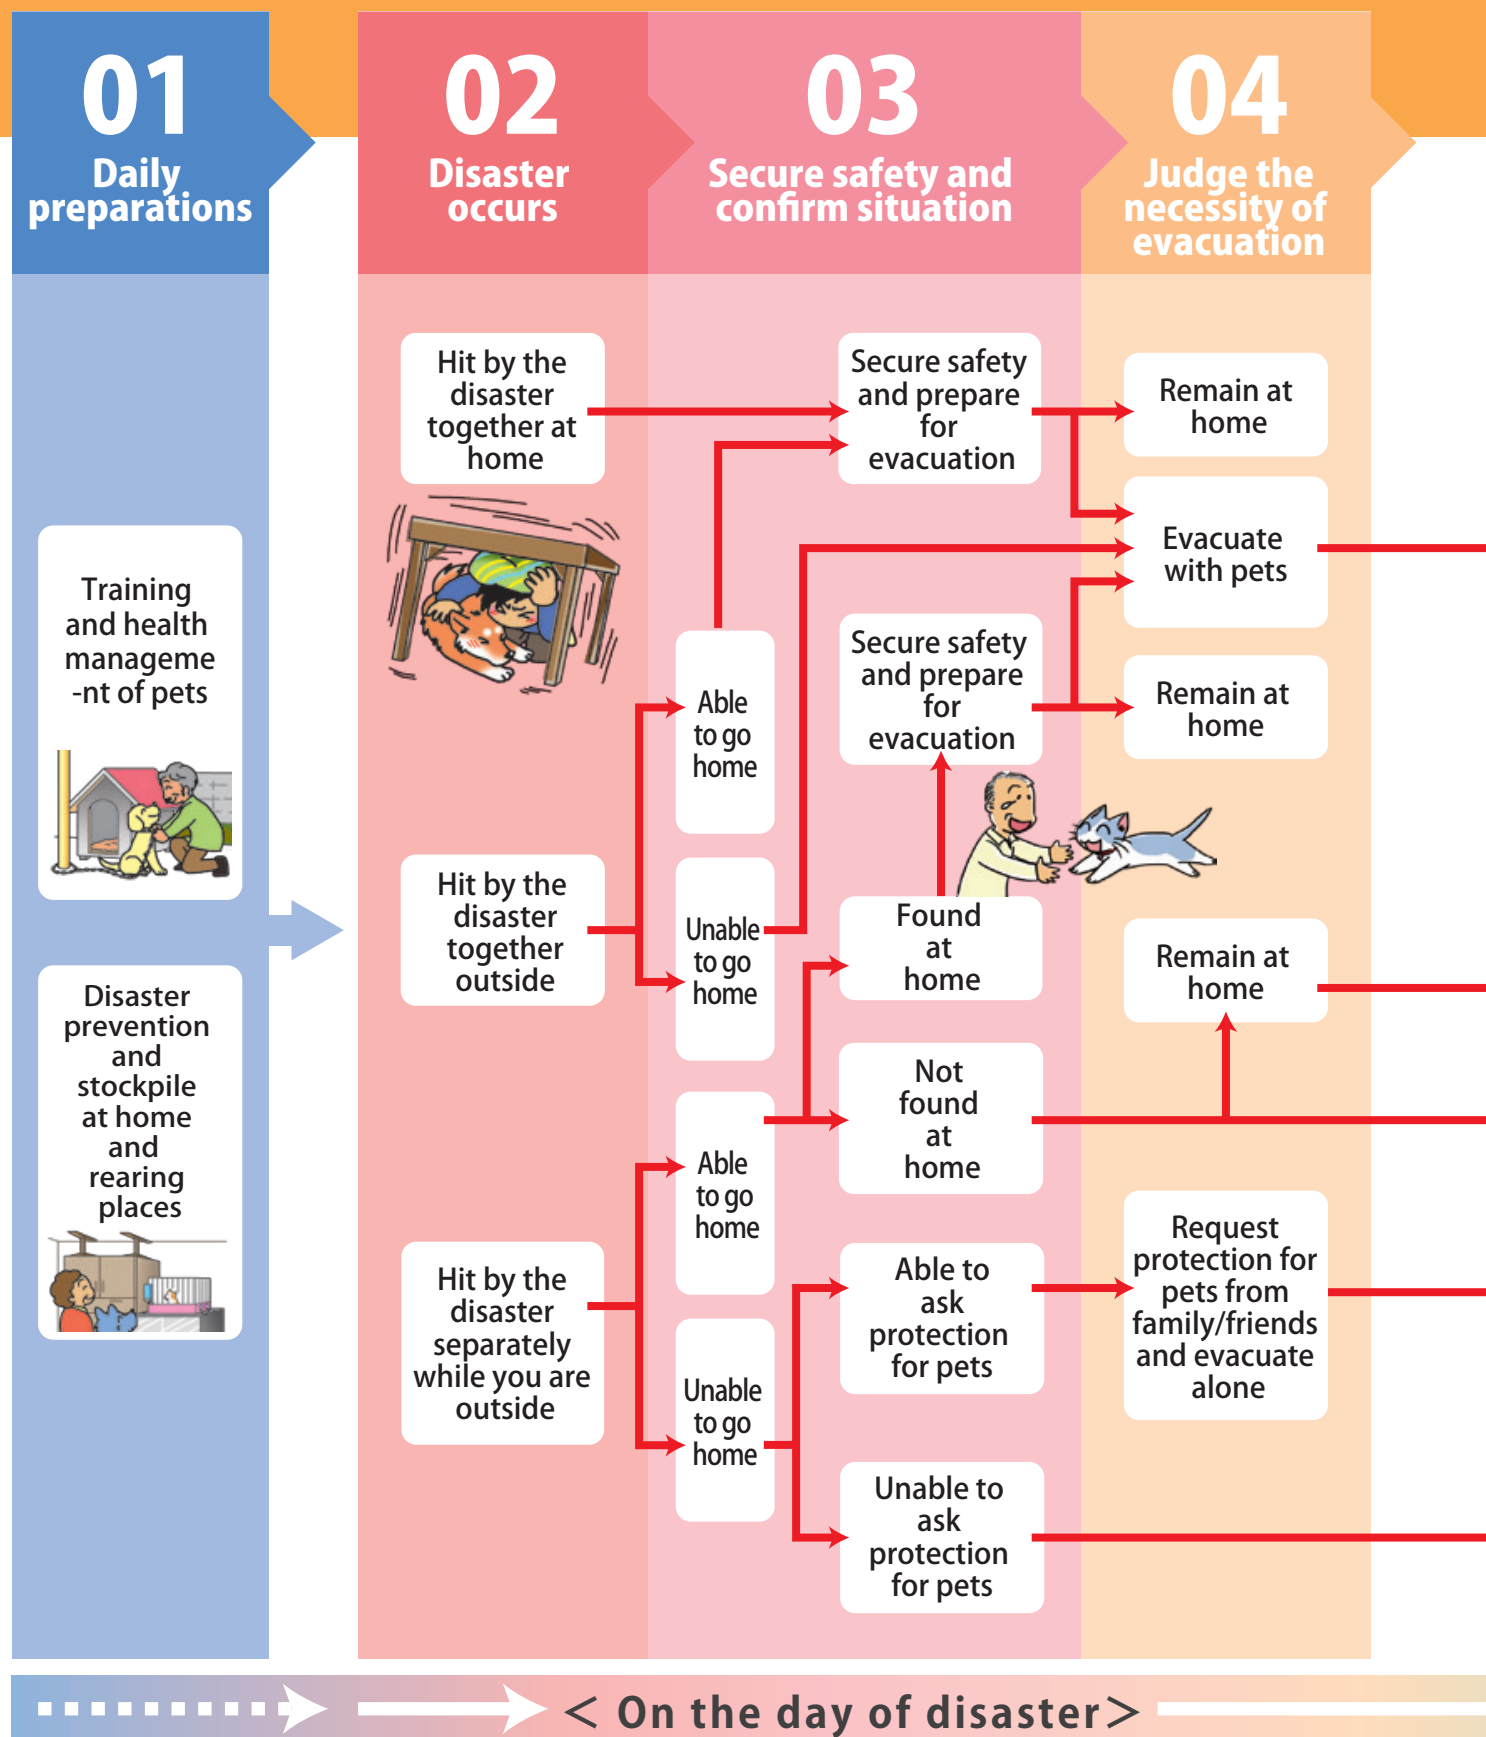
01
Daily preparations

02
Disaster occurs

03
Secure safety and confirm situation

04
Judge the necessity of evacuation

Training and health manageme -nt of pets

Disaster prevention and stockpile at home and rearing places

Hit by the disaster together at home

Hit by the disaster together outside

Hit by the disaster separately while you are outside

Able to go home

Unable to go home

Able to go home

Unable to go home

Secure safety and prepare for evacuation

Secure safety and prepare for evacuation

Found at home

Not found at home

Able to ask protection for pets

Unable to ask protection for pets

Remain at home

Evacuate with pets

Remain at home

Remain at home

Request protection for pets from family/friends and evacuate alone

< On the day of disaster >